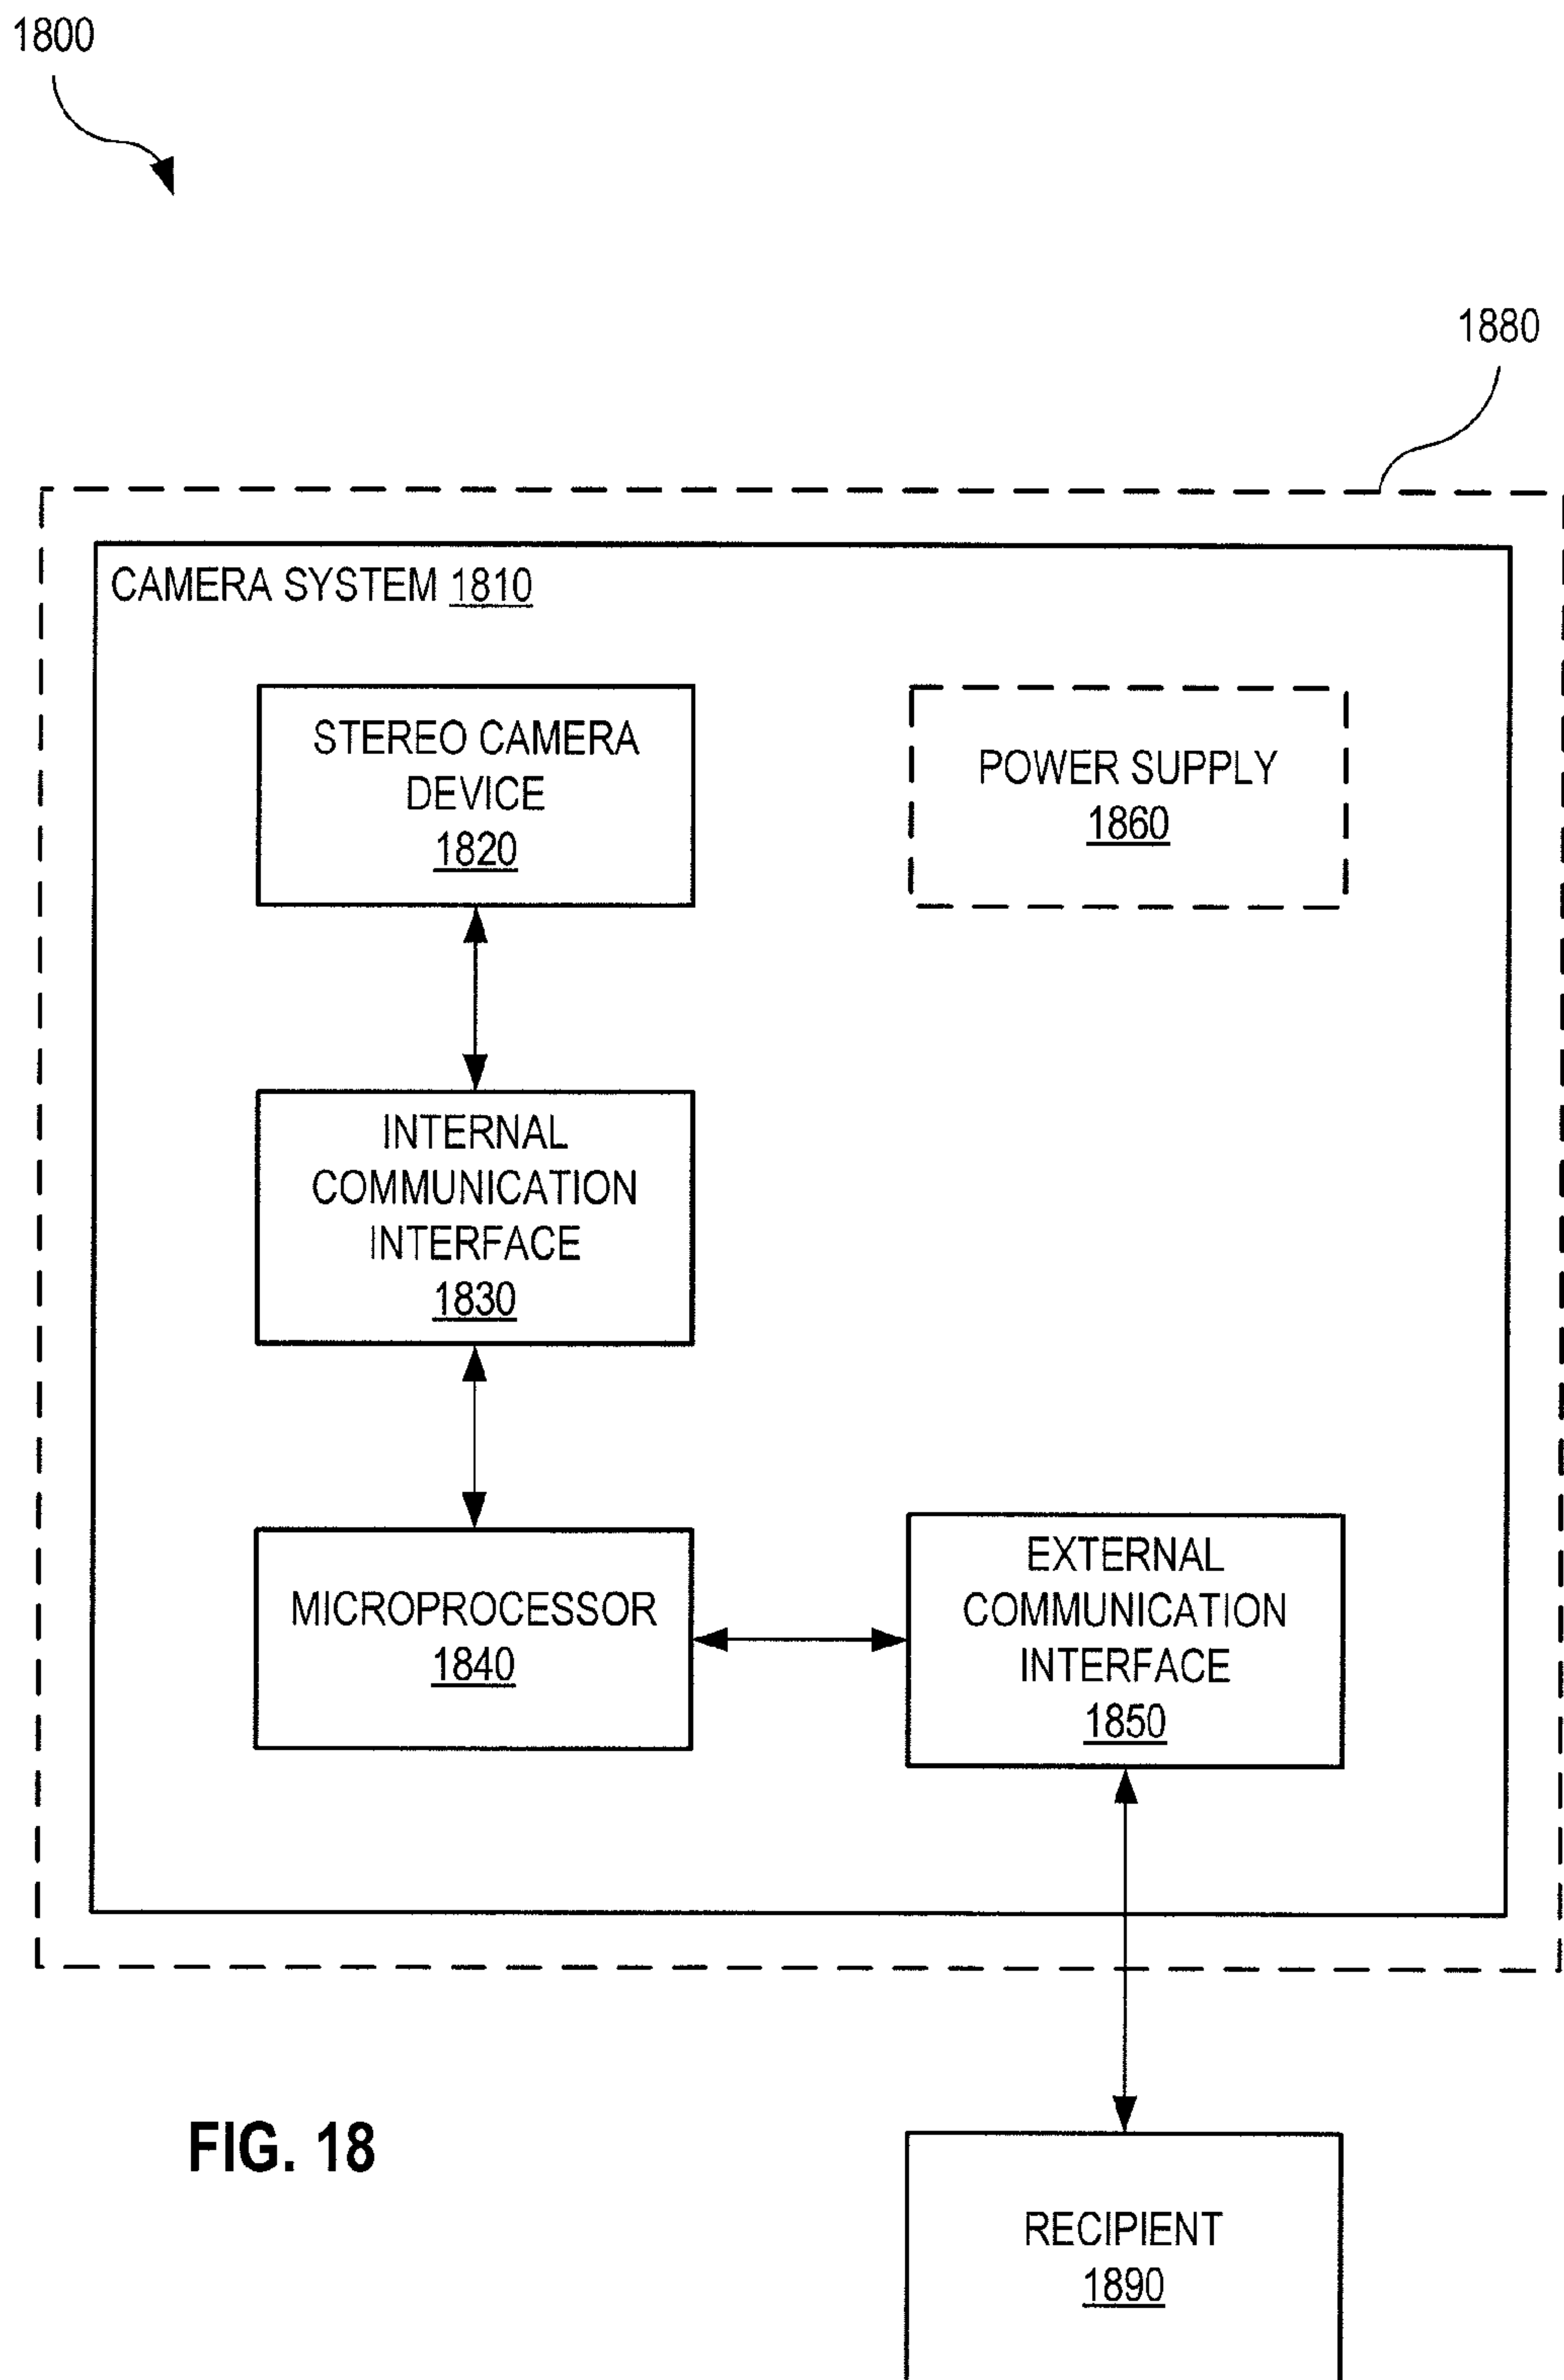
1800

1880

CAMERA SYSTEM 1810

STEREO CAMERA DEVICE 1820

POWER SUPPLY 1860

INTERNAL COMMUNICATION INTERFACE 1830

MICROPROCESSOR 1840

EXTERNAL COMMUNICATION INTERFACE 1850

FIG. 18

RECIPIENT 1890